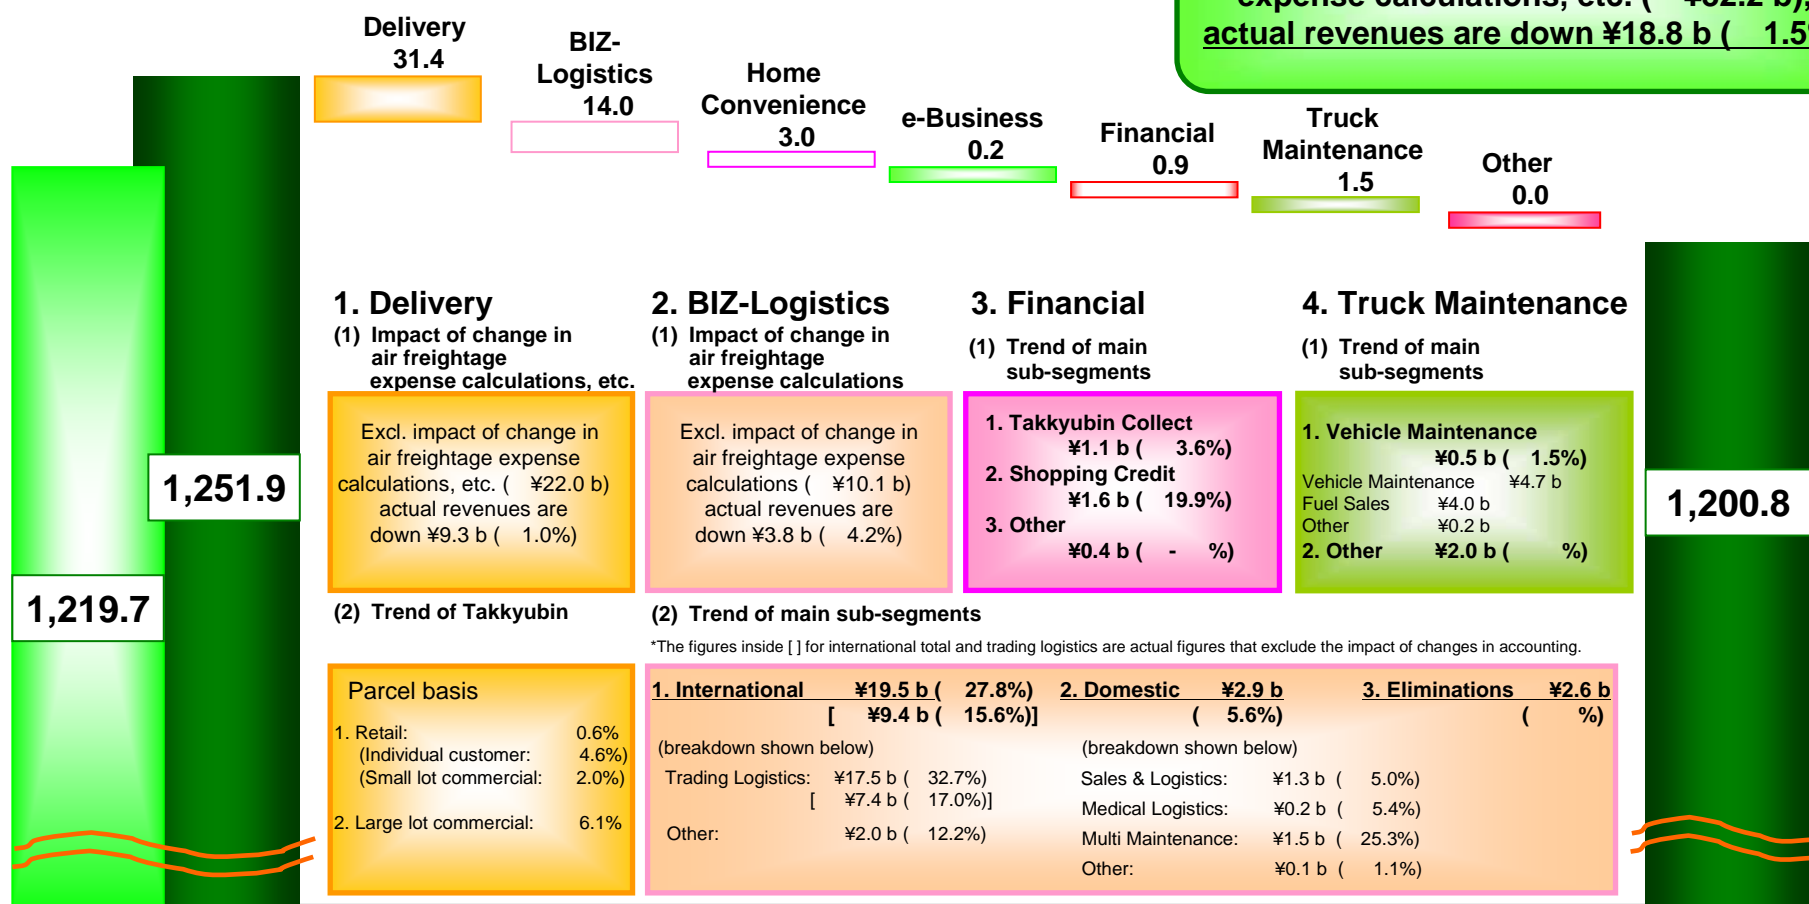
expense calculations, etc. ( ¥32.2 b),
actual revenues are down ¥18.8 b ( 1.5

Delivery
31.4

BIZ-Logistics
14.0

Home Convenience
3.0

e-Business
0.2

Financial
0.9

Truck Maintenance
1.5

Other
0.0

1,251.9

1,219.7

1,200.8

1. Delivery
(1) Impact of change in air freightage expense calculations, etc.

Excl. impact of change in air freightage expense calculations, etc. ( ¥22.0 b) actual revenues are down ¥9.3 b ( 1.0%)

(2) Trend of Takkyubin

Parcel basis
1. Retail: 0.6%
(Individual customer: 4.6%)
(Small lot commercial: 2.0%)
2. Large lot commercial: 6.1%

2. BIZ-Logistics
(1) Impact of change in air freightage expense calculations

Excl. impact of change in air freightage expense calculations ( ¥10.1 b) actual revenues are down ¥3.8 b ( 4.2%)

3. Financial
(1) Trend of main sub-segments

1. Takkyubin Collect
¥1.1 b ( 3.6%)
2. Shopping Credit
¥1.6 b ( 19.9%)
3. Other
¥0.4 b ( - %)

4. Truck Maintenance
(1) Trend of main sub-segments

1. Vehicle Maintenance
¥0.5 b ( 1.5%)
Vehicle Maintenance ¥4.7 b
Fuel Sales ¥4.0 b
Other ¥0.2 b
2. Other ¥2.0 b ( %)

(2) Trend of main sub-segments

*The figures inside [ ] for international total and trading logistics are actual figures that exclude the impact of changes in accounting.

1. International ¥19.5 b ( 27.8%)
[ ¥9.4 b ( 15.6%)]
(breakdown shown below)
Trading Logistics: ¥17.5 b ( 32.7%)
[ ¥7.4 b ( 17.0%)]
Other: ¥2.0 b ( 12.2%)

2. Domestic ¥2.9 b
( 5.6%)
(breakdown shown below)
Sales & Logistics: ¥1.3 b ( 5.0%)
Medical Logistics: ¥0.2 b ( 5.4%)
Multi Maintenance: ¥1.5 b ( 25.3%)
Other: ¥0.1 b ( 1.1%)

3. Eliminations ¥2.6 b
( %)